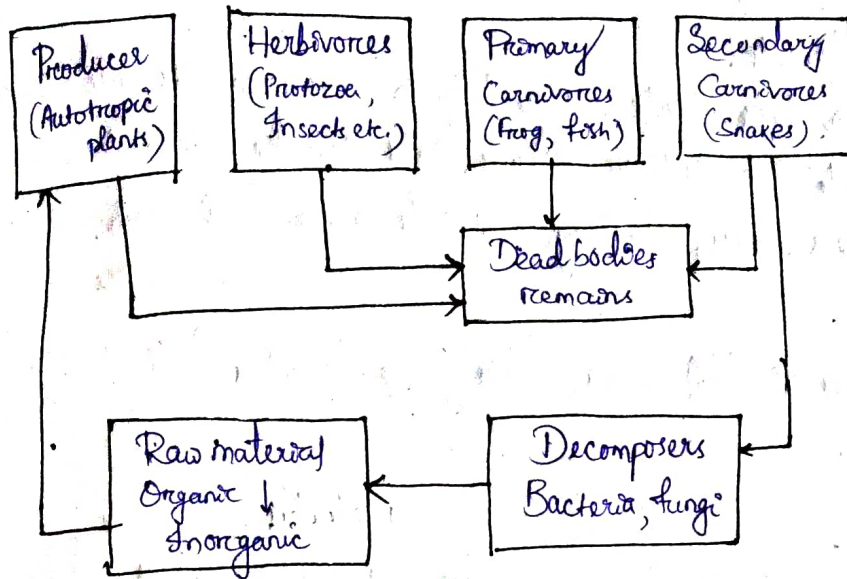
Producer (Autotropic plants)

Herbivores (Protozoa, Insects etc.)

Primary Carnivores (Frog, fish)

Secondary Carnivores (Snakes).

Dead bodies remains

Raw material Organic ↓ Inorganic

Decomposers Bacteria, fungi